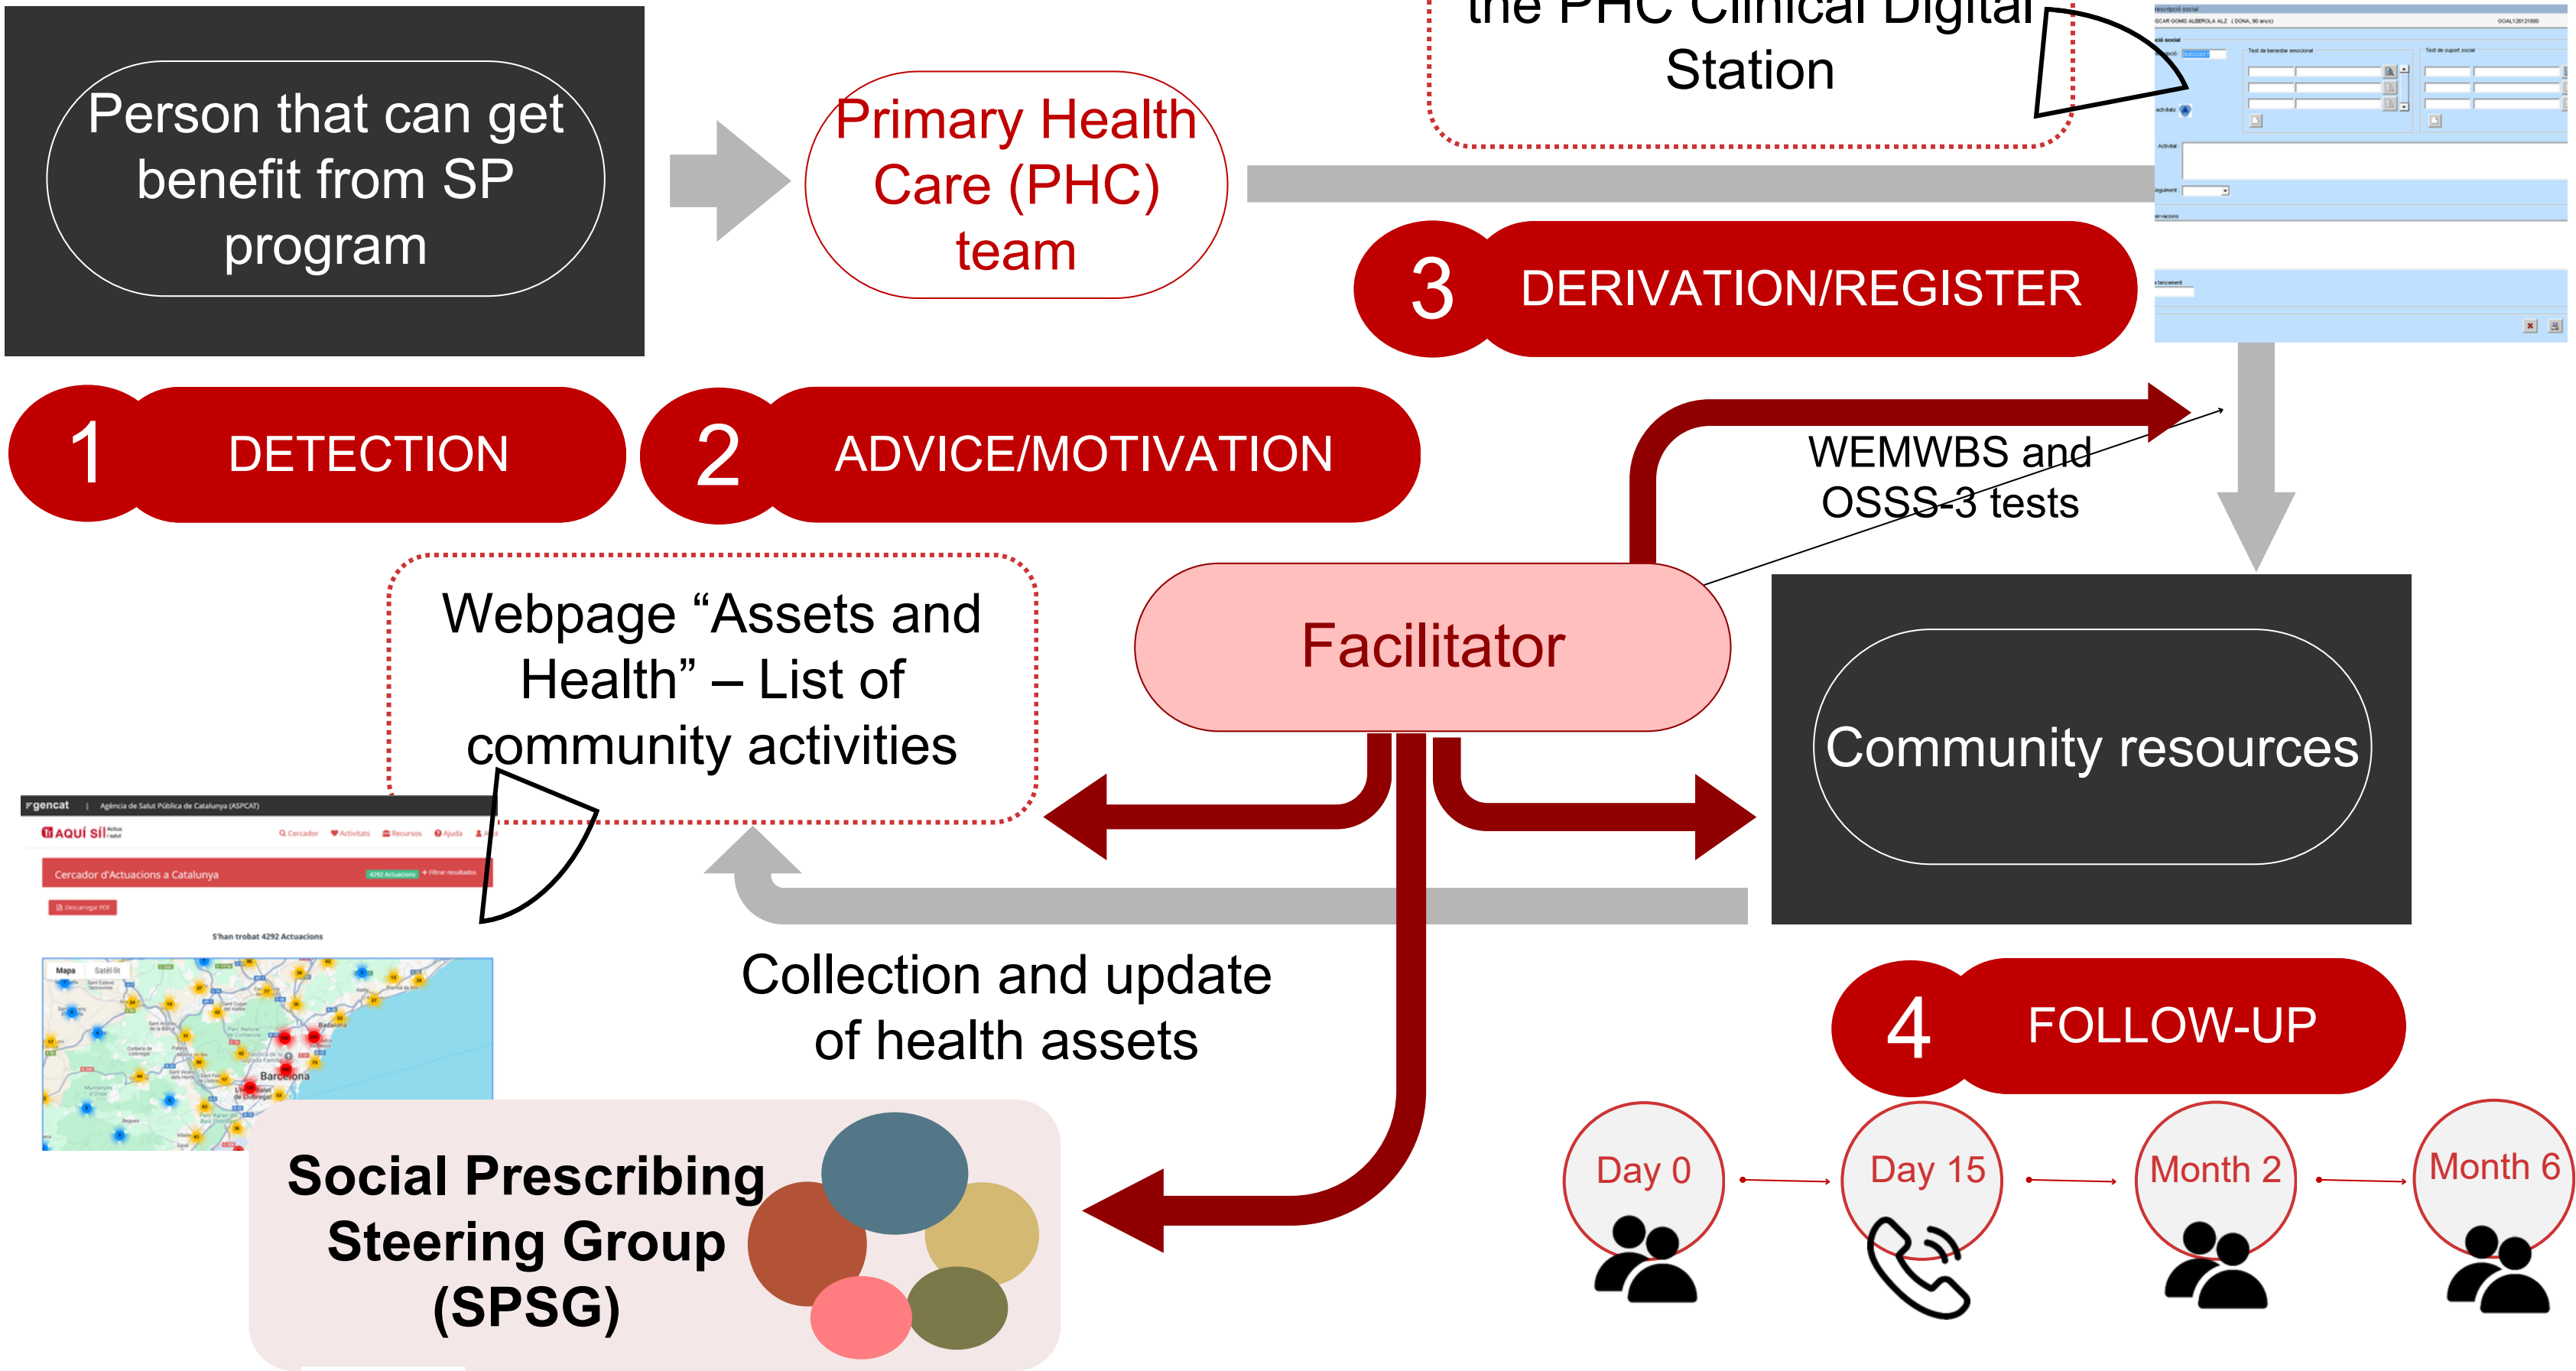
Person that can get benefit from SP program

Primary Health Care (PHC) team

the PHC Clinical Digital Station

3 DERIVATION/REGISTER

1 DETECTION

2 ADVICE/MOTIVATION

WEMWBS and OSSS-3 tests

Webpage “Assets and Health” – List of community activities

Facilitator

Community resources

gencat | Agència de Salut Pública de Catalunya (ASPCAT)

AQUÍ SÍ!

Cercador d'Actuacions a Catalunya

S'han trobat 4292 Actuacions

Mapa Satèl·lit

Barcelona

Collection and update of health assets

4 FOLLOW-UP

Social Prescribing Steering Group (SPSG)

Day 0

Day 15

Month 2

Month 6